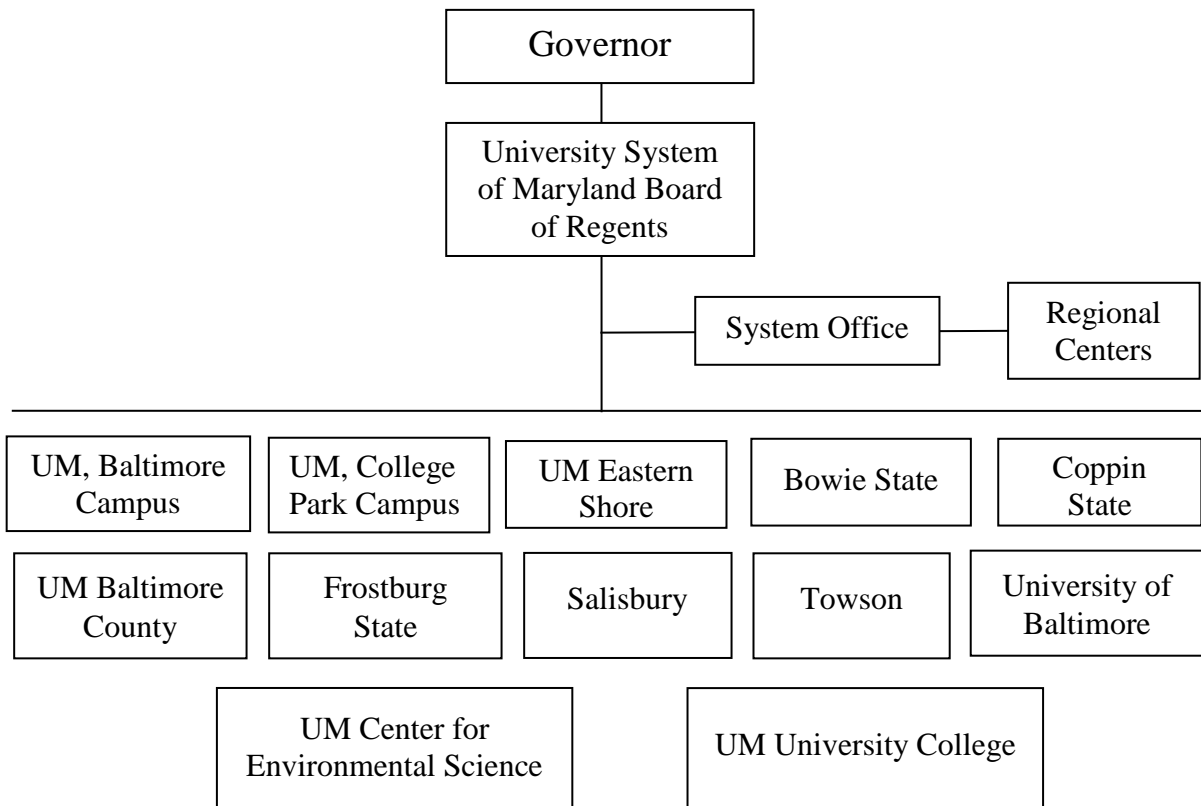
Governor

University System of Maryland Board of Regents

System Office

Regional Centers

UM, Baltimore Campus

UM, College Park Campus

UM Eastern Shore

Bowie State

Coppin State

UM Baltimore County

Frostburg State

Salisbury

Towson

University of Baltimore

UM Center for Environmental Science

UM University College